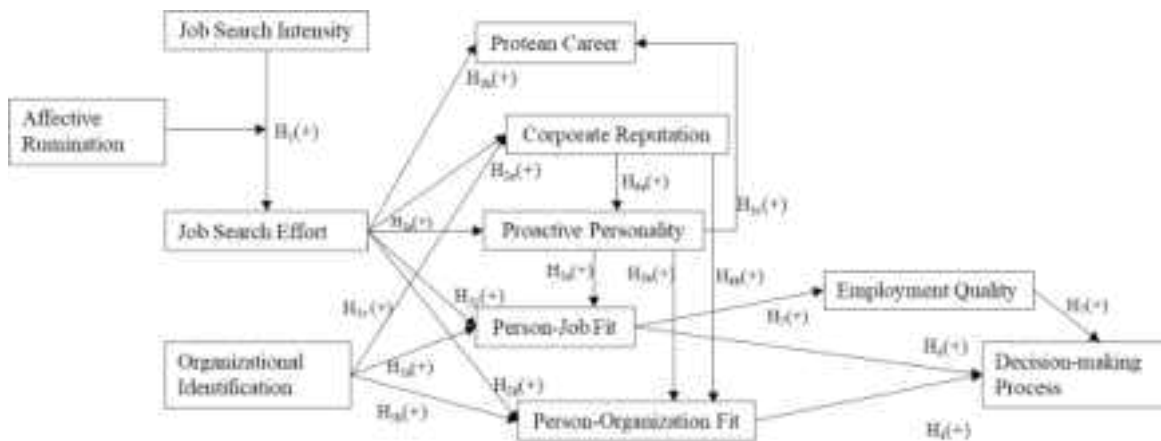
Job Search Intensity

Protean Career

$H_{2a}(+)$

Affective Rumination

$H_1(+)$

Corporate Reputation

$H_{2b}(+)$

$H_{4a}(+)$

$H_{3c}(+)$

Job Search Effort

$H_{2b}(+)$

Proactive Personality

$H_{3d}(+)$

$H_{3b}(+)$

$H_{4b}(+)$

$H_{3c}(+)$

$H_{2c}(+)$

Employment Quality

$H_7(+)$

Person-Job Fit

$H_5(+)$

Organizational Identification

$H_{3a}(+)$

$H_6(+)$

Decision-making Process

$H_{2d}(+)$

$H_{3b}(+)$

Person-Organization Fit

$H_6(+)$